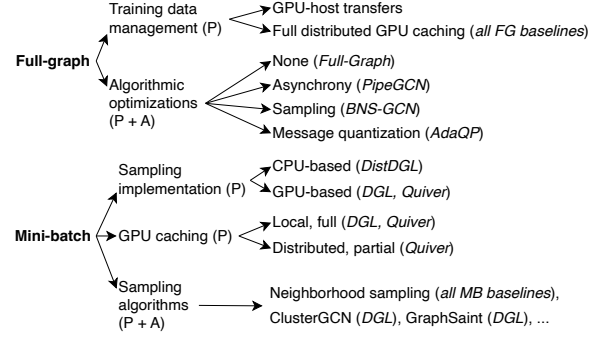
Full-graph

Training data management (P)

GPU-host transfers

Full distributed GPU caching (*all FG baselines*)

Algorithmic optimizations (P + A)

None (*Full-Graph*)

Asynchrony (*PipeGCN*)

Sampling (*BNS-GCN*)

Message quantization (*AdaQP*)

Mini-batch

Sampling implementation (P)

CPU-based (*DistDGL*)

GPU-based (*DGL, Quiver*)

GPU caching (P)

Local, full (*DGL, Quiver*)

Distributed, partial (*Quiver*)

Sampling algorithms (P + A)

Neighborhood sampling (*all MB baselines*), ClusterGCN (*DGL*), GraphSaint (*DGL*), ...